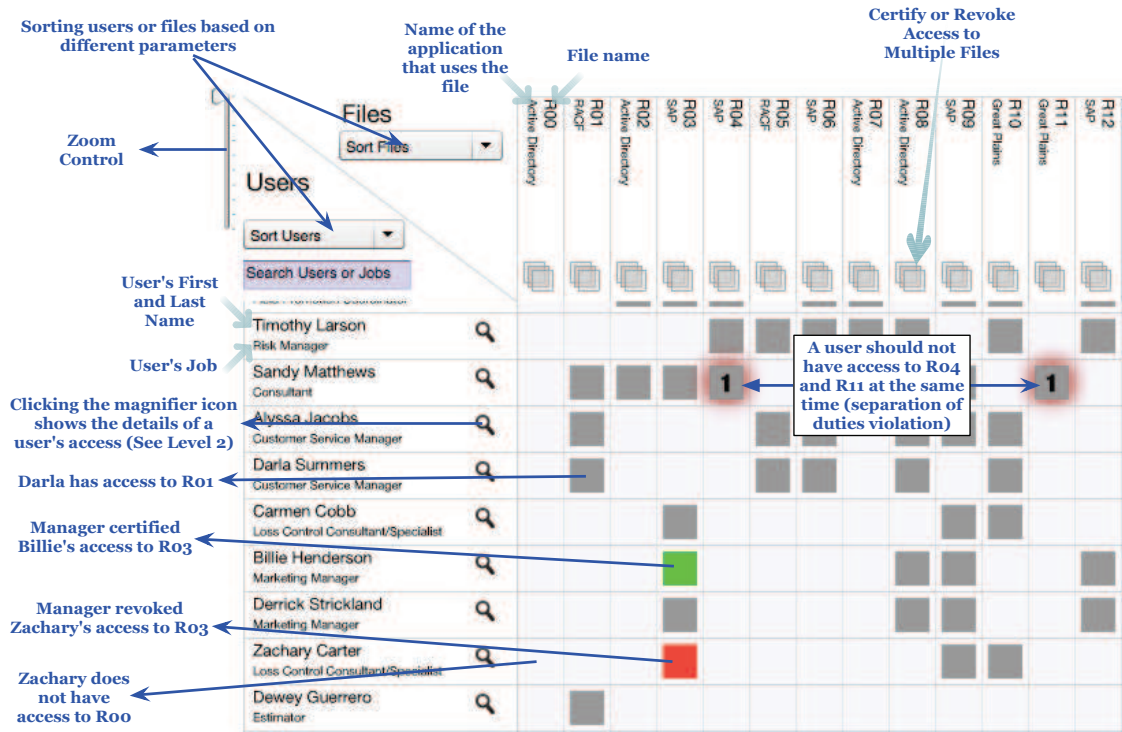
Sorting users or files based on different parameters

Name of the application that uses the file

File name

Certify or Revoke Access to Multiple Files

Zoom Control

Files

Sort Files

Users

Sort Users

Search Users or Jobs

| R00 Active Directory | R01 RACF | R02 Active Directory | R03 SAP | R04 SAP | R05 RACF | R06 SAP | R07 Active Directory | R08 Active Directory | R09 SAP | R10 Great Plains | R11 Great Plains | R12 SAP |
|---|---|---|---|---|---|---|---|---|---|---|---|---|

User's First and Last Name

User's Job

Timothy Larson
Risk Manager

Sandy Matthews
Consultant

1

1

A user should not have access to R04 and R11 at the same time (separation of duties violation)

Clicking the magnifier icon shows the details of a user's access (See Level 2)

Alyssa Jacobs
Customer Service Manager

Darla has access to R01

Darla Summers
Customer Service Manager

Carmen Cobb
Loss Control Consultant/Specialist

Manager certified Billie's access to R03

Billie Henderson
Marketing Manager

Manager revoked Zachary's access to R03

Derrick Strickland
Marketing Manager

Zachary Carter
Loss Control Consultant/Specialist

Zachary does not have access to R00

Dewey Guerrero
Estimator